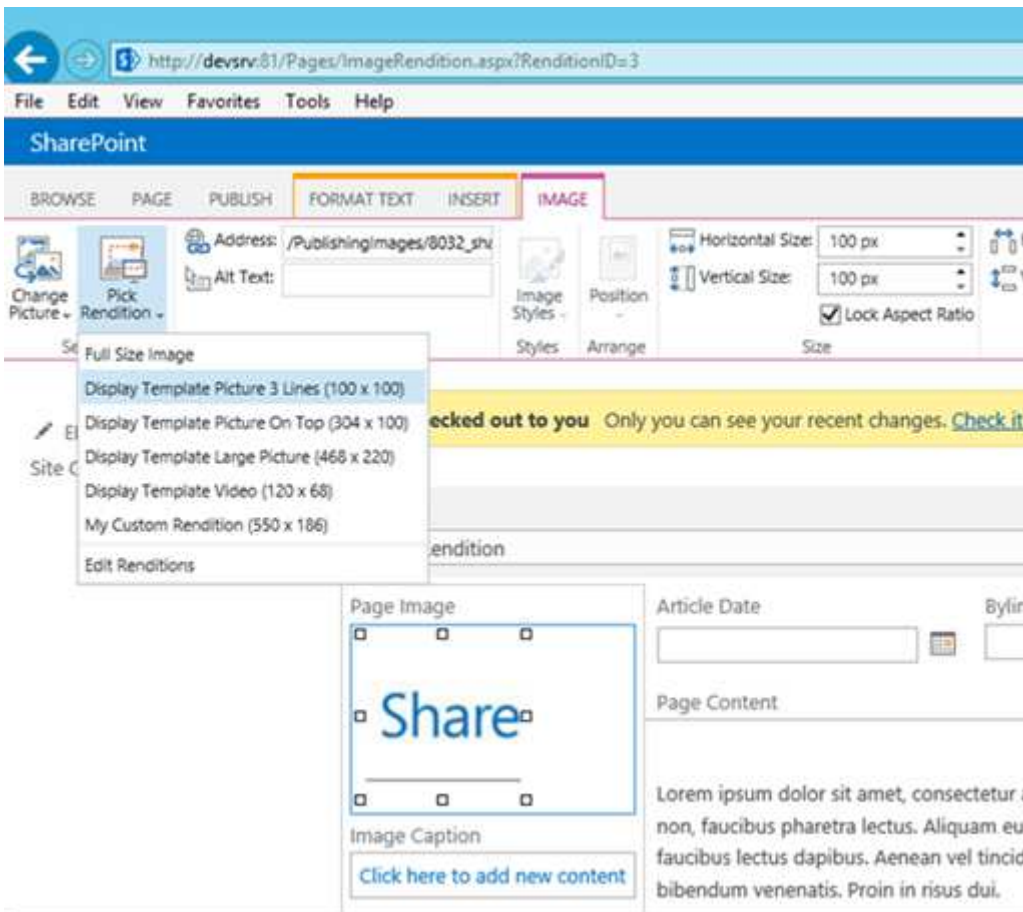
http://devsrv:81/Pages/ImageRendition.aspx?RenditionID=3

File Edit View Favorites Tools Help

SharePoint

BROWSE PAGE PUBLISH FORMAT TEXT INSERT IMAGE

Change Picture Pick Rendition

Address: /PublishingImages/8032_sh

Alt Text:

Image Styles Position

Styles Arrange

Horizontal Size: 100 px

Vertical Size: 100 px

Lock Aspect Ratio

Size

Se

Full Size Image
Display Template Picture 3 Lines (100 x 100)
Display Template Picture On Top (304 x 100)
Display Template Large Picture (468 x 220)
Display Template Video (120 x 68)
My Custom Rendition (550 x 186)
Edit Renditions

El

Site C

ecked out to you Only you can see your recent changes. Check it

endition

Page Image

Share

Image Caption

Click here to add new content

Article Date

Bylin

Page Content

Lorem ipsum dolor sit amet, consectetur non, faucibus pharetra lectus. Aliquam eu faucibus lectus dapibus. Aenean vel tincid bibendum venenatis. Proin in risus dui.